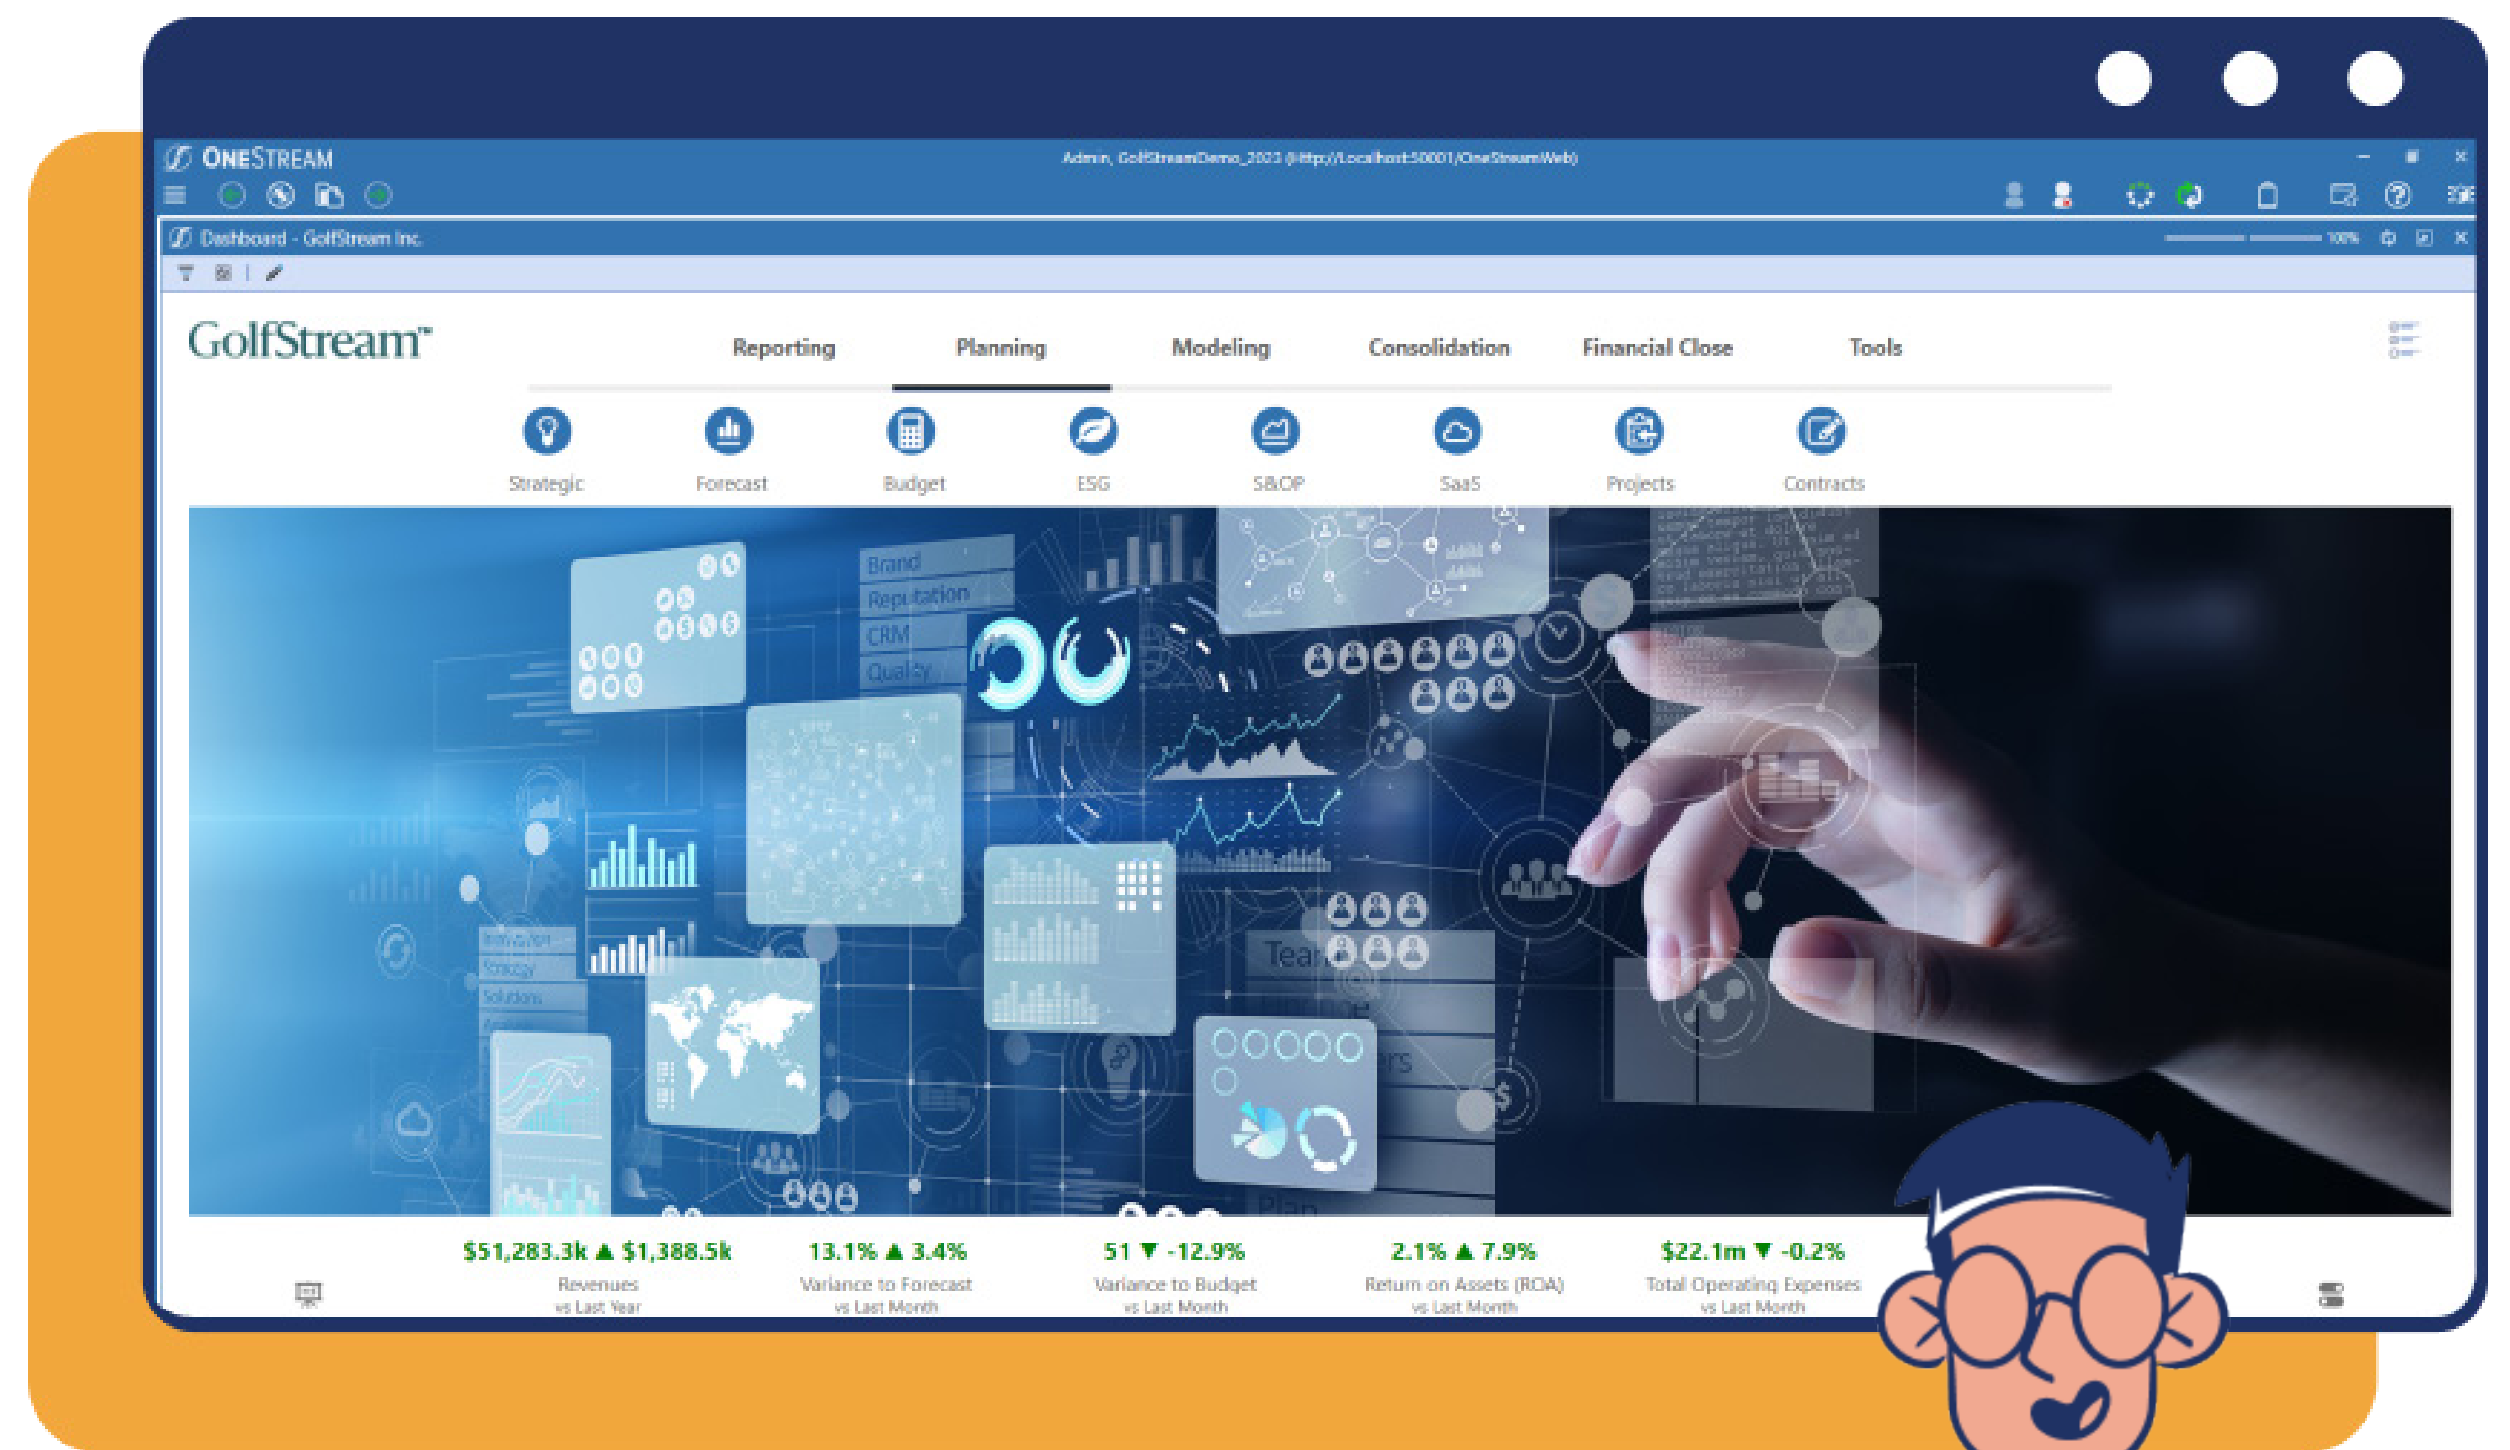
ONESTREAM

Admin, GolfStreamDemo_2023 (http://Localhost:50001/OneStreamWeb)

Dashboard - GolfStream Inc.

100%

GolfStream™

Reporting Planning Modeling Consolidation Financial Close Tools

Strategic Forecast Budget ESG S&OP SaaS Projects Contracts

Brand
Reputation
CRM
Quality

Team

$51,283.3k ▲ $1,388.5k
Revenues
vs Last Year

13.1% ▲ 3.4%
Variance to Forecast
vs Last Month

51 ▼ -12.9%
Variance to Budget
vs Last Month

2.1% ▲ 7.9%
Return on Assets (ROA)
vs Last Month

$22.1m ▼ -0.2%
Total Operating Expenses
vs Last Month